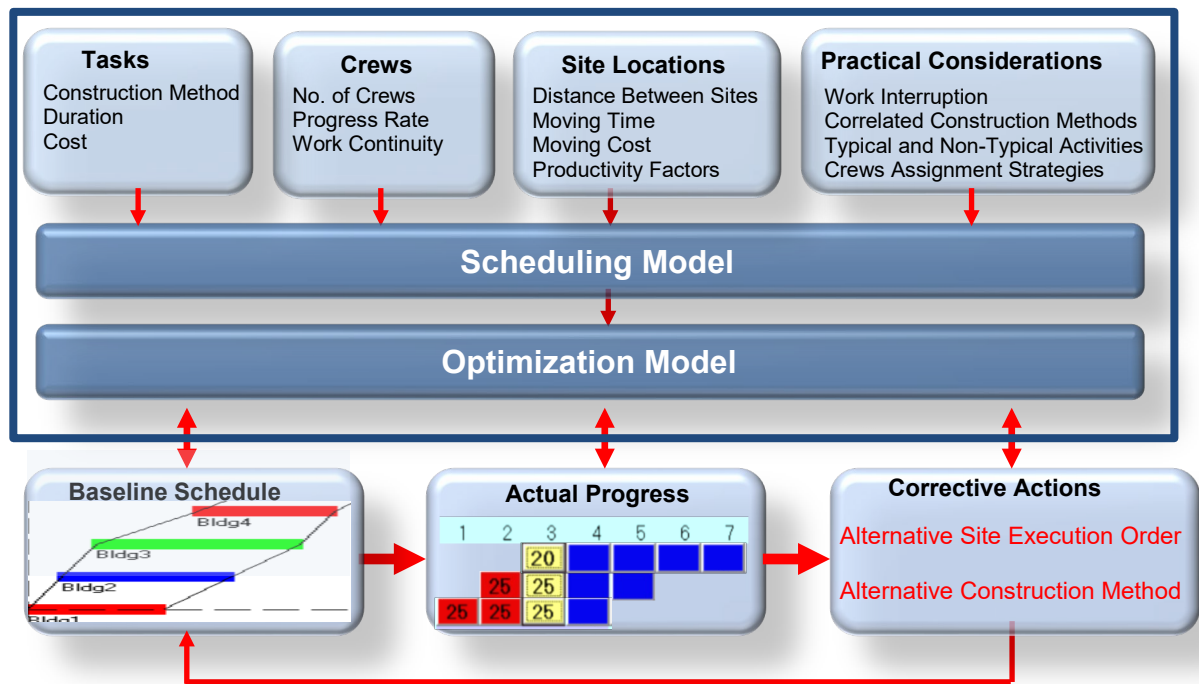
Tasks
Construction Method
Duration
Cost

Crews
No. of Crews
Progress Rate
Work Continuity

Site Locations
Distance Between Sites
Moving Time
Moving Cost
Productivity Factors

Practical Considerations
Work Interruption
Correlated Construction Methods
Typical and Non-Typical Activities
Crews Assignment Strategies

Scheduling Model

Optimization Model

Baseline Schedule
Bldg4
Bldg3
Bldg2
Bldg1

Actual Progress

| 1 | 2 | 3 | 4 | 5 | 6 | 7 |
|---|---|---|---|---|---|---|
| | | 20 | | | | |
| | 25 | 25 | | | | |
| 25 | 25 | 25 | | | | |

Corrective Actions
Alternative Site Execution Order
Alternative Construction Method